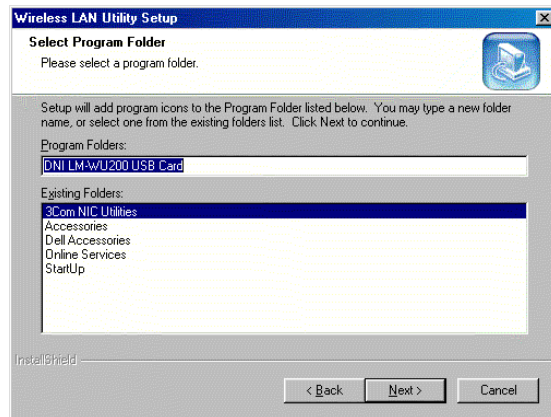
Wireless LAN Utility Setup

Select Program Folder
Please select a program folder.

Setup will add program icons to the Program Folder listed below. You may type a new folder name, or select one from the existing folders list. Click Next to continue.

Program Folders:
DNI LM-WU200 USB Card

Existing Folders:
3Com NIC Utilities
Accessories
Dell Accessories
Online Services
StartUp

InstallShield

< Back
Next >
Cancel